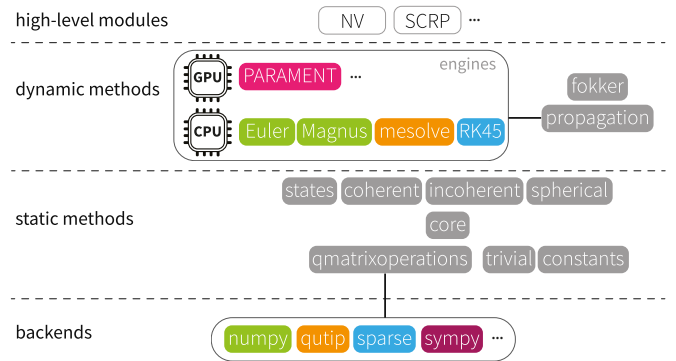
high-level modules

NV SCRP ...

dynamic methods

engines

GPU PARAMENT ...

CPU Euler Magnus mesolve RK45

fokker

propagation

static methods

states coherent incoherent spherical

core

qmatrixoperations trivial constants

backends

numpy qutip sparse sympy ...